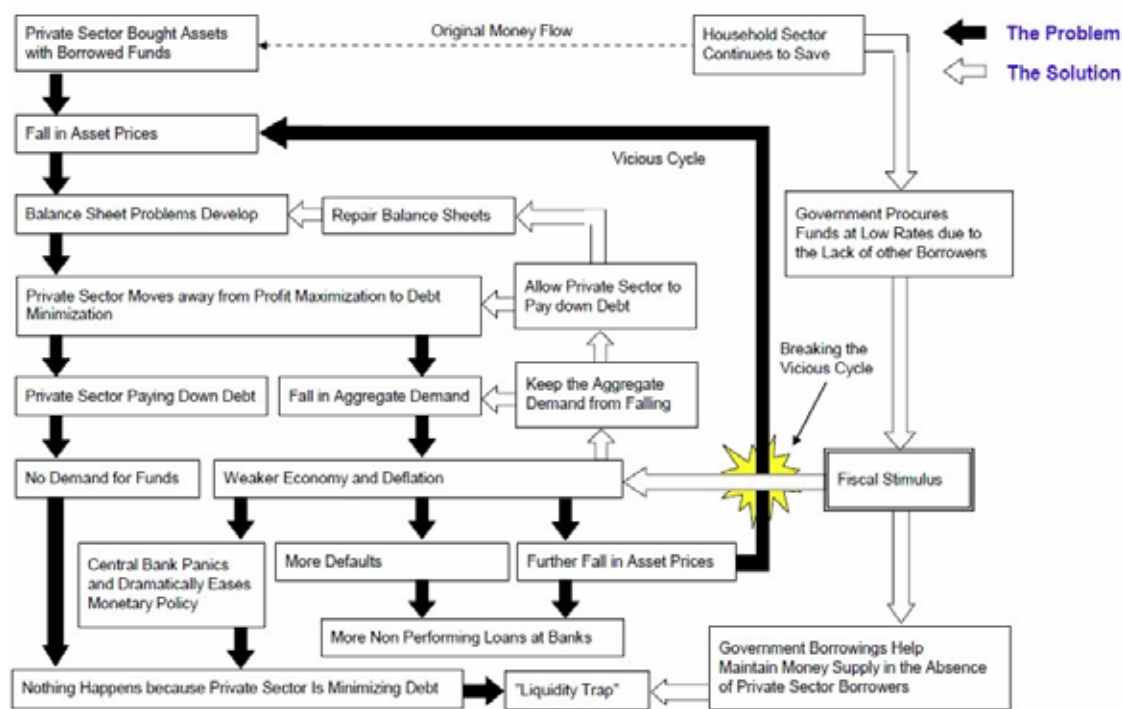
Private Sector Bought Assets with Borrowed Funds

Original Money Flow

Household Sector Continues to Save

The Problem

The Solution

Fall in Asset Prices

Vicious Cycle

Balance Sheet Problems Develop

Repair Balance Sheets

Government Procures Funds at Low Rates due to the Lack of other Borrowers

Private Sector Moves away from Profit Maximization to Debt Minimization

Allow Private Sector to Pay down Debt

Breaking the Vicious Cycle

Private Sector Paying Down Debt

Fall in Aggregate Demand

Keep the Aggregate Demand from Falling

No Demand for Funds

Weaker Economy and Deflation

Fiscal Stimulus

Central Bank Panics and Dramatically Eases Monetary Policy

More Defaults

Further Fall in Asset Prices

More Non Performing Loans at Banks

Government Borrowings Help Maintain Money Supply in the Absence of Private Sector Borrowers

Nothing Happens because Private Sector Is Minimizing Debt

"Liquidity Trap"